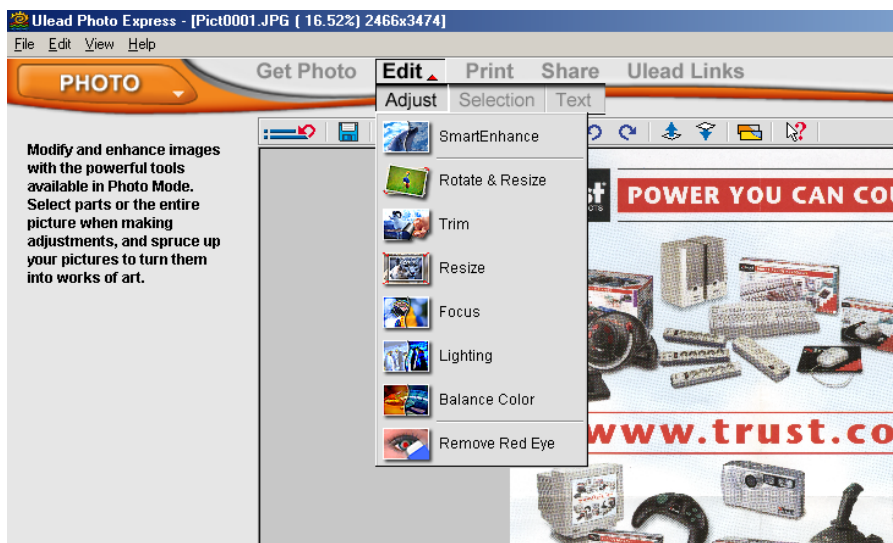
Ulead Photo Express - [Pict0001.JPG ( 16.52%) 2466x3474]

File Edit View Help

PHOTO

Get Photo Edit Print Share Ulead Links

Adjust Selection Text

Modify and enhance images with the powerful tools available in Photo Mode. Select parts or the entire picture when making adjustments, and spruce up your pictures to turn them into works of art.

SmartEnhance
Rotate & Resize
Trim
Resize
Focus
Lighting
Balance Color
Remove Red Eye

POWER YOU CAN COU

www.trust.co